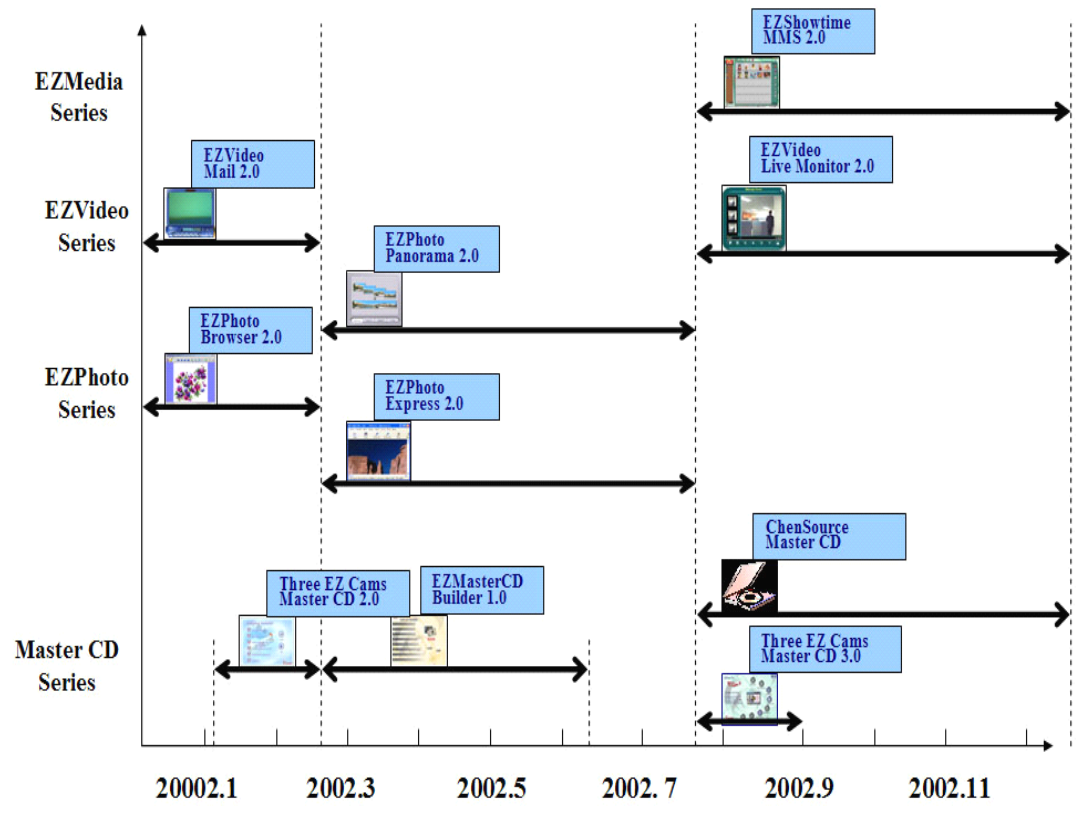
EZMedia Series

EZShowtime MMS 2.0

EZVideo Series

EZVideo Mail 2.0

EZVideo Live Monitor 2.0

EZPhoto Panorama 2.0

EZPhoto Series

EZPhoto Browser 2.0

EZPhoto Express 2.0

ChenSource Master CD

Master CD Series

Three EZ Cams Master CD 2.0

EZMasterCD Builder 1.0

Three EZ Cams Master CD 3.0

20002.1

2002.3

2002.5

2002. 7

2002.9

2002.11